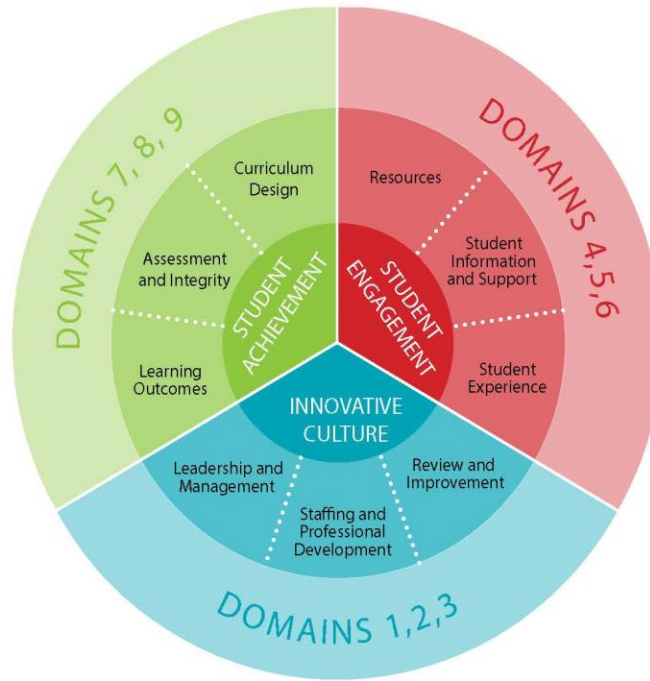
DOMAINS 7, 8, 9

Curriculum Design

Assessment and Integrity

Learning Outcomes

STUDENT ACHIEVEMENT

DOMAINS 4,5,6

Resources

Student Information and Support

Student Experience

STUDENT ENGAGEMENT

INNOVATIVE CULTURE

Leadership and Management

Staffing and Professional Development

Review and Improvement

DOMAINS 1,2,3